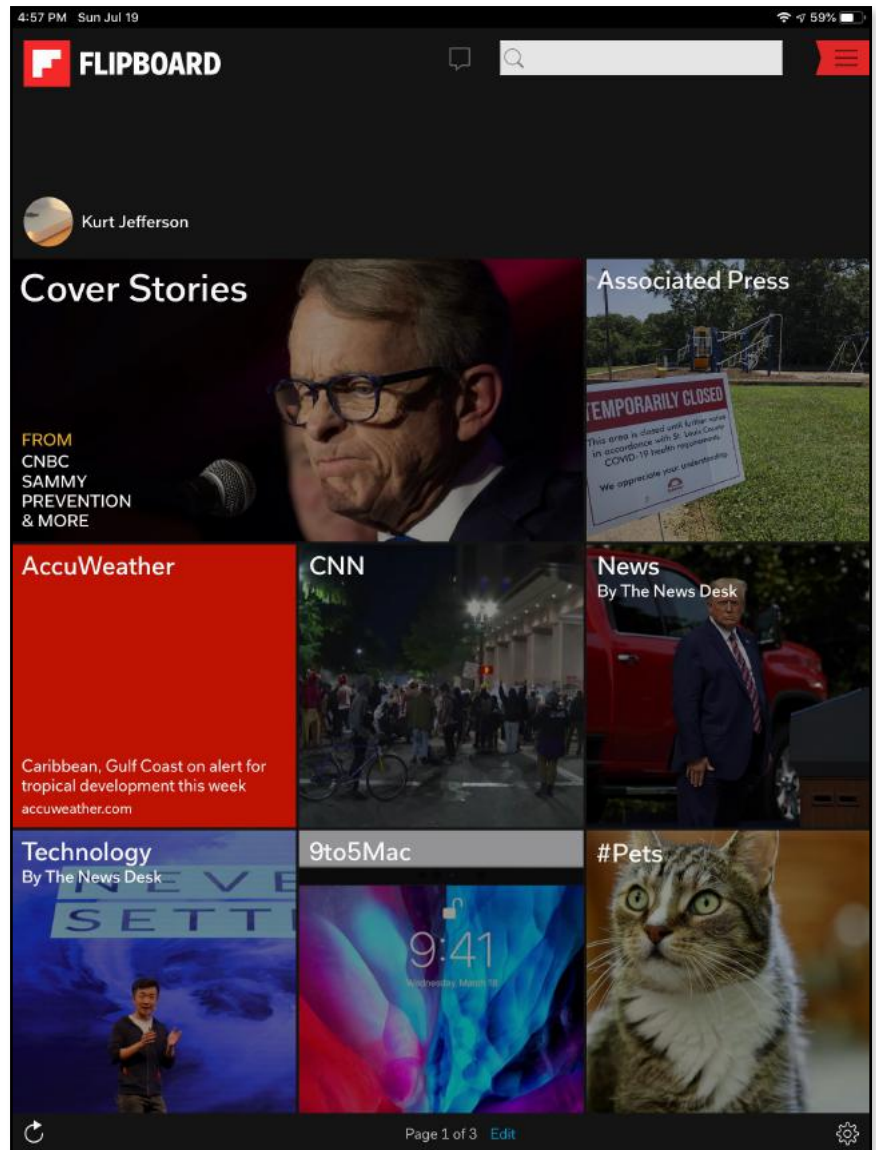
4:57 PM Sun Jul 19

59%

FLIPBOARD

Kurt Jefferson

Cover Stories

FROM
CNBC
SAMMY
PREVENTION
& MORE

Associated Press

TEMPORARILY CLOSED
This area is closed until further notice in accordance with St. Louis County COVID-19 health requirements.
We appreciate your understanding.

AccuWeather

Caribbean, Gulf Coast on alert for tropical development this week
accuweather.com

CNN

News
By The News Desk

Technology
By The News Desk

NEVE
SETT

9to5Mac

9:41
Wednesday, March 18

#Pets

Page 1 of 3 Edit